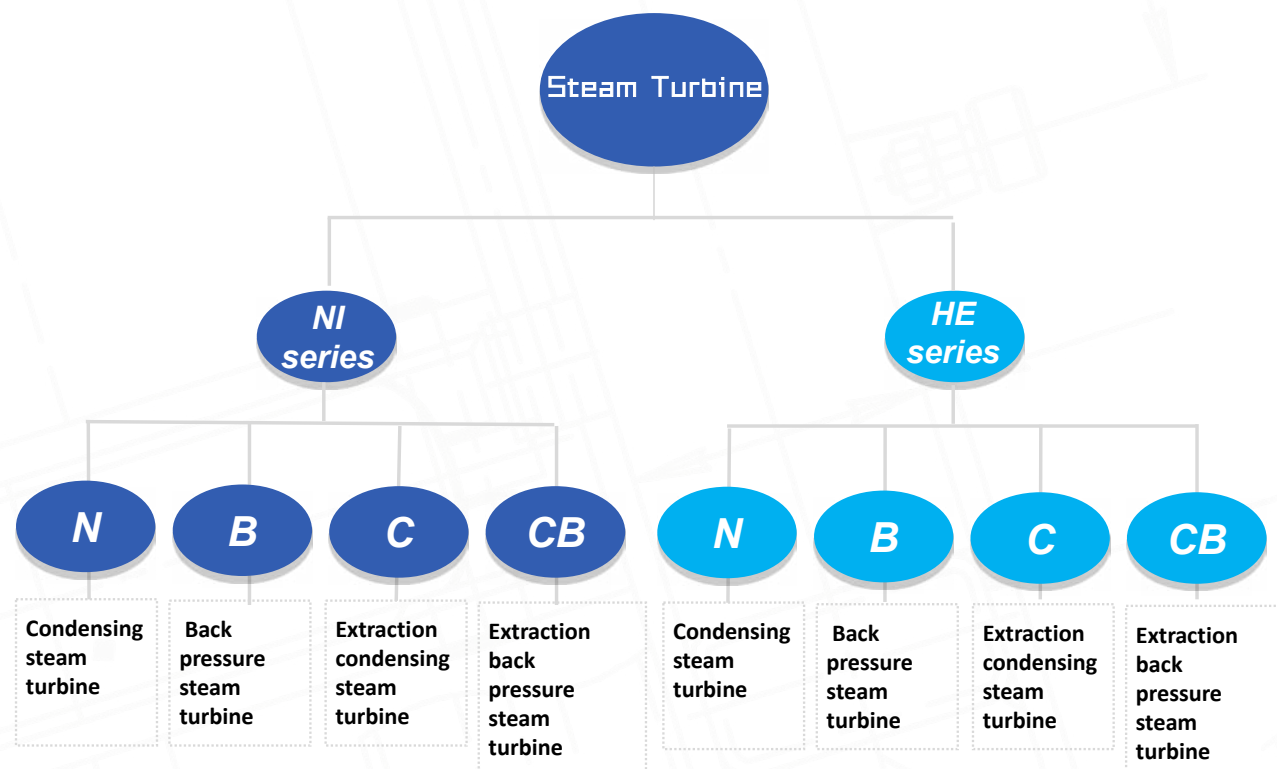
Steam Turbine

NI series

HE series

N

B

C

CB

N

B

C

CB

Condensing steam turbine

Back pressure steam turbine

Extraction condensing steam turbine

Extraction back pressure steam turbine

Condensing steam turbine

Back pressure steam turbine

Extraction condensing steam turbine

Extraction back pressure steam turbine